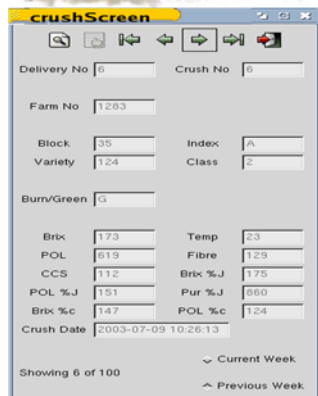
crushScreen

Delivery No 6
Crush No 6

Farm No 1283

Block 35
Index A
Variety 124
Class 2

Burn/Green G

Brix 173
Temp 23
POL 619
Fibre 129
CCS 112
Brix %J 175
POL %J 151
Pur %J 860
Brix %c 147
POL %c 124
Crush Date 2003-07-09 10:26:13

Current Week
Showing 6 of 100
Previous Week